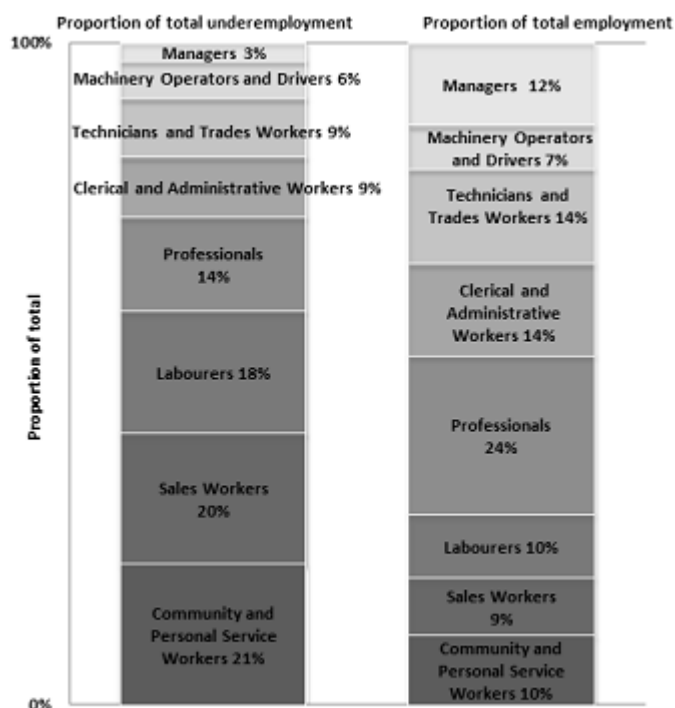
Proportion of total underemployment

Proportion of total employment

100%

0%

Proportion of total

Managers 3%

Machinery Operators and Drivers 6%

Technicians and Trades Workers 9%

Clerical and Administrative Workers 9%

Professionals 14%

Labourers 18%

Sales Workers 20%

Community and Personal Service Workers 21%

Managers 12%

Machinery Operators and Drivers 7%

Technicians and Trades Workers 14%

Clerical and Administrative Workers 14%

Professionals 24%

Labourers 10%

Sales Workers 9%

Community and Personal Service Workers 10%